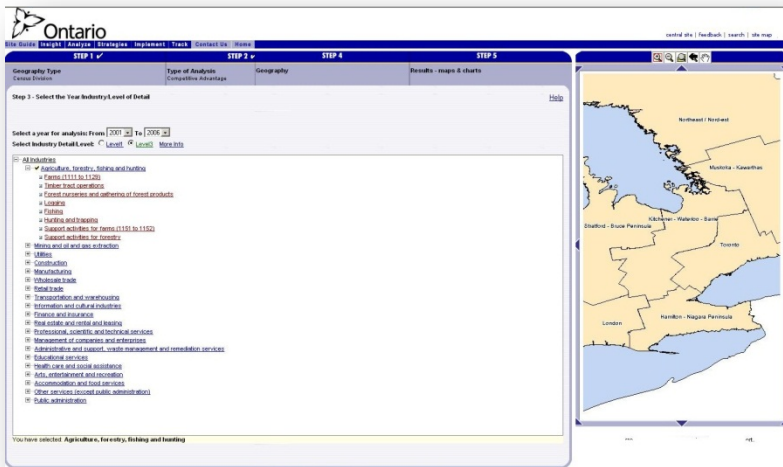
Ontario

central site | feedback | search | site map

Site Guide | Insight | Analyze | Strategies | Implement | Track | Contact Us | Home

STEP 1 ✓ | STEP 2 ✓ | STEP 4 | STEP 5

| Geography Type | Type of Analysis | Geography | Results - maps & charts |
|---|---|---|---|
| Census Division | Competitive Advantage | | |

Step 3 - Select the Year Industry/Level of Detail

Help

Select a year for analysis: From 2001 To 2006

Select Industry Detail/Level: Level1 Level2 More Info

All Industries
Agriculture, forestry, fishing and hunting
Farms (1111 to 1129)
Timber tract operations
Forest nurseries and gathering of forest products
Logging
Fishing
Hunting and trapping
Support activities for farms (1151 to 1152)
Support activities for forestry
Mining and oil and gas extraction
Utilities
Construction
Manufacturing
Wholesale trade
Retail trade
Transportation and warehousing
Information and cultural industries
Finance and insurance
Real estate and rental and leasing
Professional, scientific and technical services
Management of companies and enterprises
Administrative and support, waste management and remediation services
Educational services
Health care and social assistance
Arts, entertainment and recreation
Accommodation and food services
Other services (except public administration)
Public administration

You have selected: Agriculture, forestry, fishing and hunting

Northeast / Nord-est
Muskoka - Kawarthas
Kitchener - Waterloo - Barrie
Stratford - Bruce Peninsula
Toronto
Hamilton - Niagara Peninsula
London